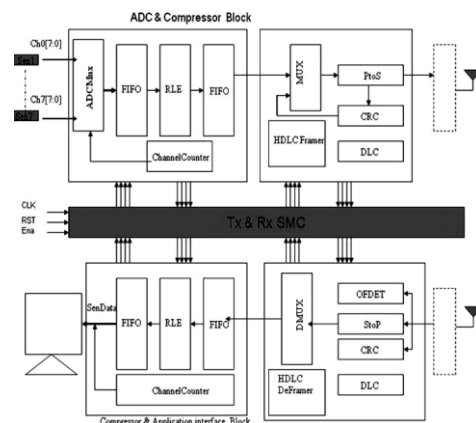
ADC & Compressor Block

Ch0[7:0]

Sen1

Ch7[7:0]

Sen7

ADCMux

FIFO

RLE

FIFO

ChannelCounter

MUX

PtoS

CRC

HDLC Framer

DLC

CLK

RST

Ena

Tx & Rx SMC

SenData

FIFO

RLE

FIFO

ChannelCounter

DMUX

OFDET

StoP

CRC

HDLC DeFramer

DLC

Compressor & Application interface Block